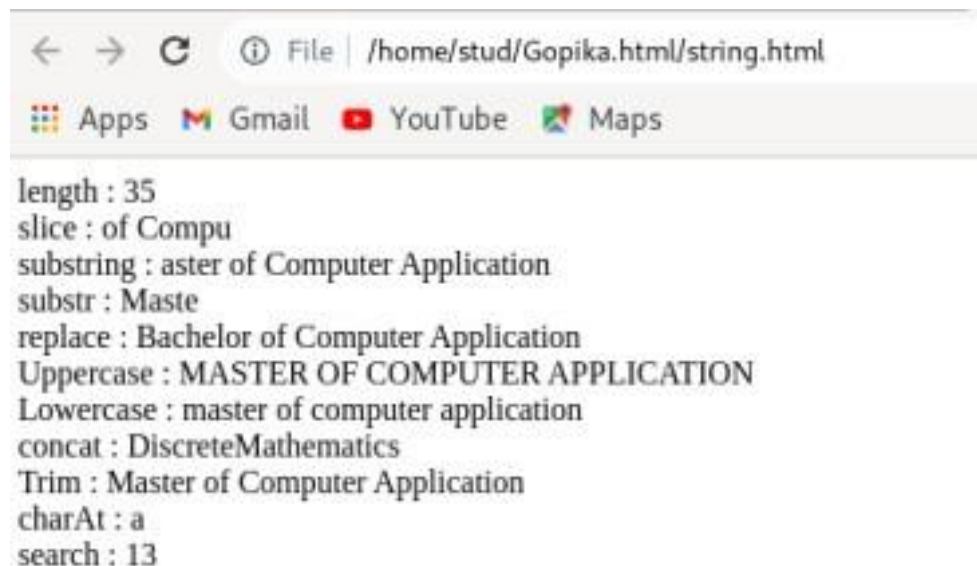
File /home/stud/Gopika.html/string.html

Apps Gmail YouTube Maps

length : 35
slice : of Compu
substring : aster of Computer Application
substr : Maste
replace : Bachelor of Computer Application
Uppercase : MASTER OF COMPUTER APPLICATION
Lowercase : master of computer application
concat : DiscreteMathematics
Trim : Master of Computer Application
charAt : a
search : 13